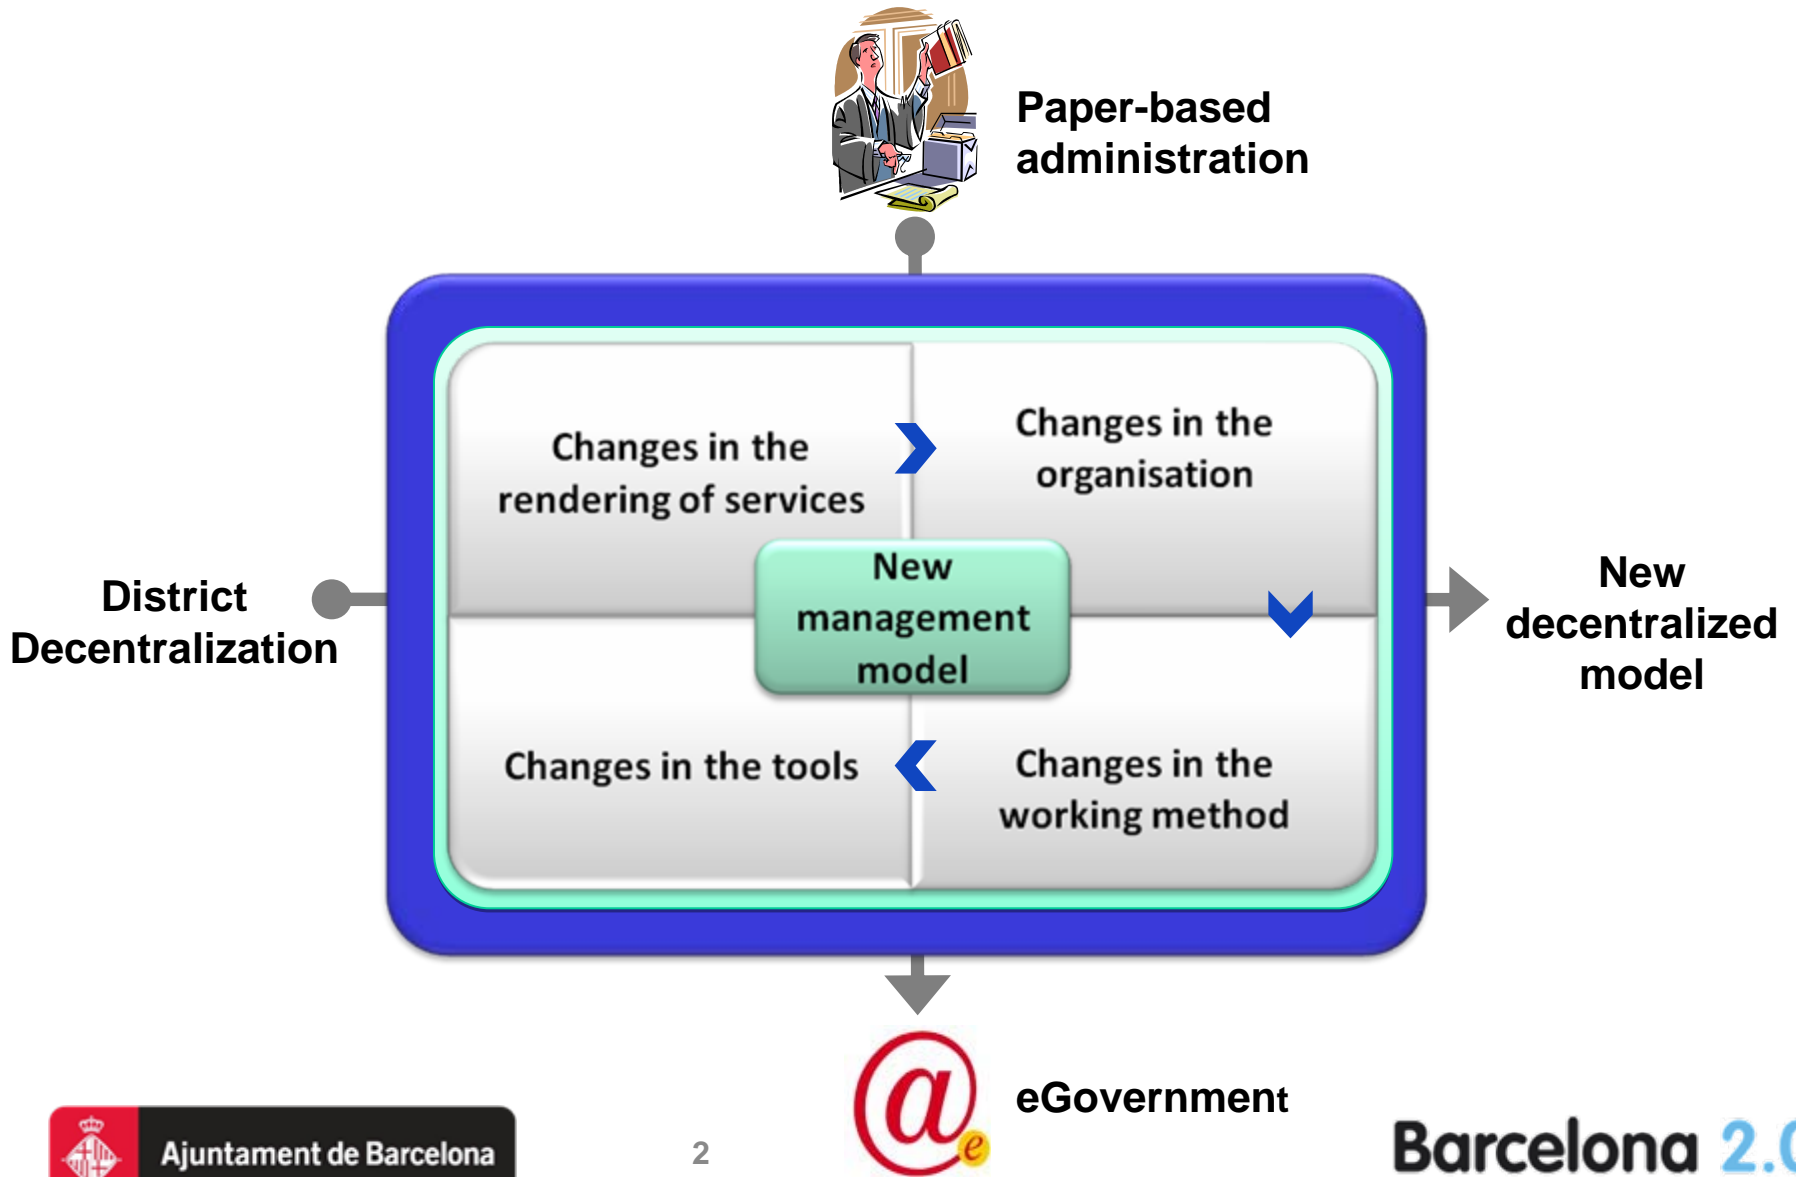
Paper-based administration

Changes in the rendering of services

Changes in the organisation

New management model

District Decentralization

New decentralized model

Changes in the tools

Changes in the working method

@ e

eGovernment

Ajuntament de Barcelona

2

Barcelona 2.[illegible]